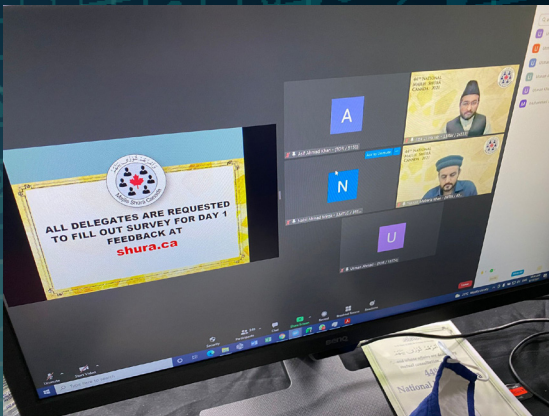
Majlis Shura Canada

ALL DELEGATES ARE REQUESTED TO FILL OUT SURVEY FOR DAY 1 FEEDBACK AT

shura.ca

A

N

U

44th National Majlis Shura Canada

44th National Majlis Shura Canada

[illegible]

Security

Participants

Chat

Share Screen

Record

Breakout Rooms

Reactions

benq

44th

National

Type here to search